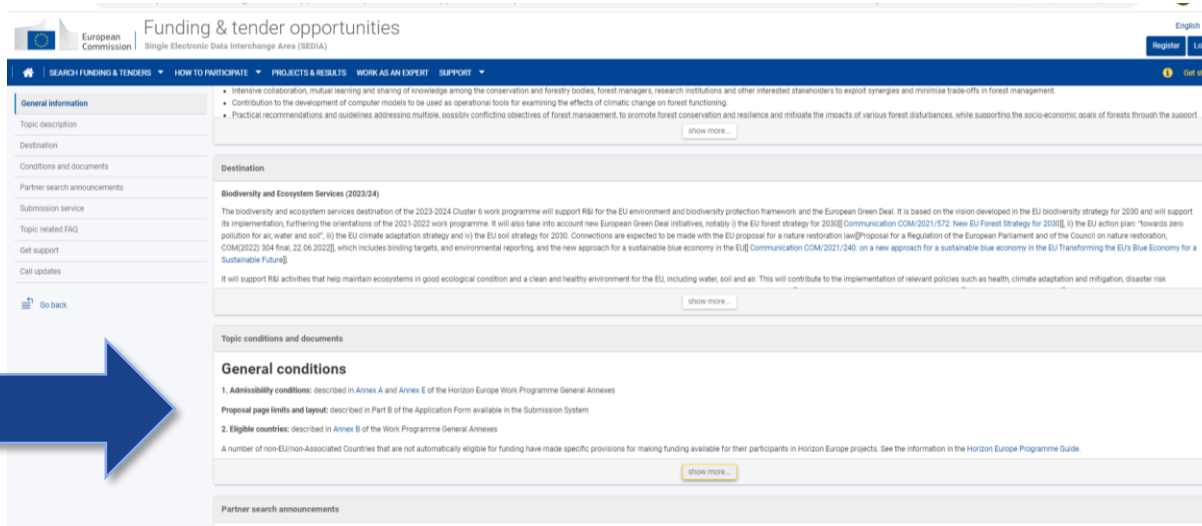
European Commission | Funding & tender opportunities
Single Electronic Data Interchange Area (SEDIA)

English
Register Lo

SEARCH FUNDING & TENDERS ▾ HOW TO PARTICIPATE ▾ PROJECTS & RESULTS WORK AS AN EXPERT SUPPORT ▾ Get st

General information
Topic description
Destination
Conditions and documents
Partner search announcements
Submission service
Topic related FAQ
Get support
Call updates

Go back

• Intensive collaboration, mutual learning and sharing of knowledge among the conservation and forestry bodies, forest managers, research institutions and other interested stakeholders to exploit synergies and minimise trade-offs in forest management.
• Contribution to the development of computer models to be used as operational tools for examining the effects of climatic change on forest functioning.
• Practical recommendations and guidelines addressing multiple, possibly conflicting objectives of forest management, to promote forest conservation and resilience and mitigate the impacts of various forest disturbances, while supporting the socio-economic goals of forests through the support

show more...

Destination

Biodiversity and Ecosystem Services (2023/24)

The biodiversity and ecosystem services destination of the 2023-2024 Cluster 6 work programme will support R&I for the EU environment and biodiversity protection framework and the European Green Deal. It is based on the vision developed in the EU biodiversity strategy for 2030 and will support its implementation, furthering the orientations of the 2021-2022 work programme. It will also take into account new European Green Deal initiatives, notably i) the EU forest strategy for 2030[[ Communication COM/2021/572: New EU Forest Strategy for 2030]], ii) the EU action plan: "towards zero pollution for air, water and soil", iii) the EU climate adaptation strategy and iv) the EU soil strategy for 2030. Connections are expected to be made with the EU proposal for a nature restoration law[[Proposal for a Regulation of the European Parliament and of the Council on nature restoration, COM(2022) 304 final, 22.06.2022]], which includes binding targets, and environmental reporting, and the new approach for a sustainable blue economy in the EU[[ Communication COM/2021/240: on a new approach for a sustainable blue economy in the EU Transforming the EU's Blue Economy for a Sustainable Future]].

It will support R&I activities that help maintain ecosystems in good ecological condition and a clean and healthy environment for the EU, including water, soil and air. This will contribute to the implementation of relevant policies such as health, climate adaptation and mitigation, disaster risk

show more...

Topic conditions and documents

General conditions

1. Admissibility conditions: described in Annex A and Annex E of the Horizon Europe Work Programme General Annexes

Proposal page limits and layout: described in Part B of the Application Form available in the Submission System

2. Eligible countries: described in Annex B of the Work Programme General Annexes

A number of non-EU/non-Associated Countries that are not automatically eligible for funding have made specific provisions for making funding available for their participants in Horizon Europe projects. See the information in the Horizon Europe Programme Guide.

show more...

Partner search announcements